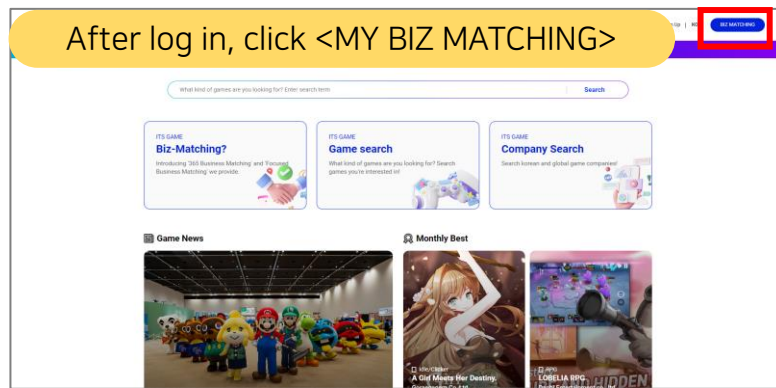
After log in, click <MY BIZ MATCHING>

BIZ MATCHING

What kind of games are you looking for? Enter search term

Search

ITS GAME
Biz-Matching?
Introducing '365 Business Matching' and 'Focused Business Matching' we provide.

ITS GAME
Game search
What kind of games are you looking for? Search games you're interested in!

ITS GAME
Company Search
Search korean and global game companies!

Game News

Monthly Best

A Girl Meets Her Destiny.

LOBELIA RPG